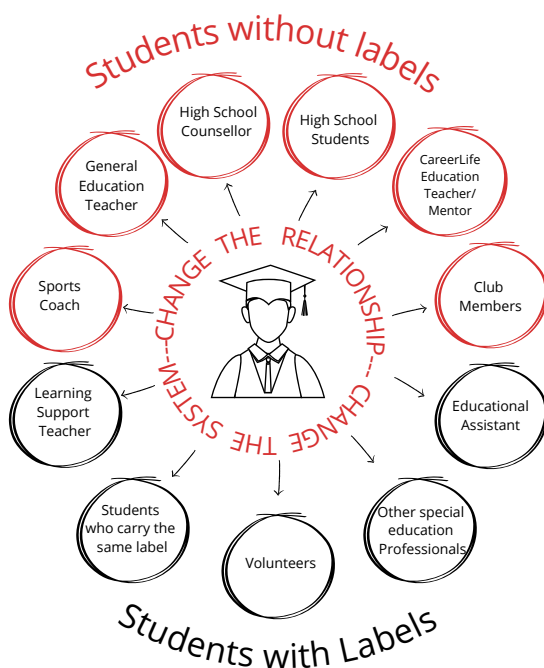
Students without labels

High School Counsellor

High School Students

General Education Teacher

CareerLife Education Teacher/ Mentor

Sports Coach

Club Members

CHANGE THE RELATIONSHIP---CHANGE THE SYSTEM---

Learning Support Teacher

Educational Assistant

Students who carry the same label

Volunteers

Other special education Professionals

Students with Labels